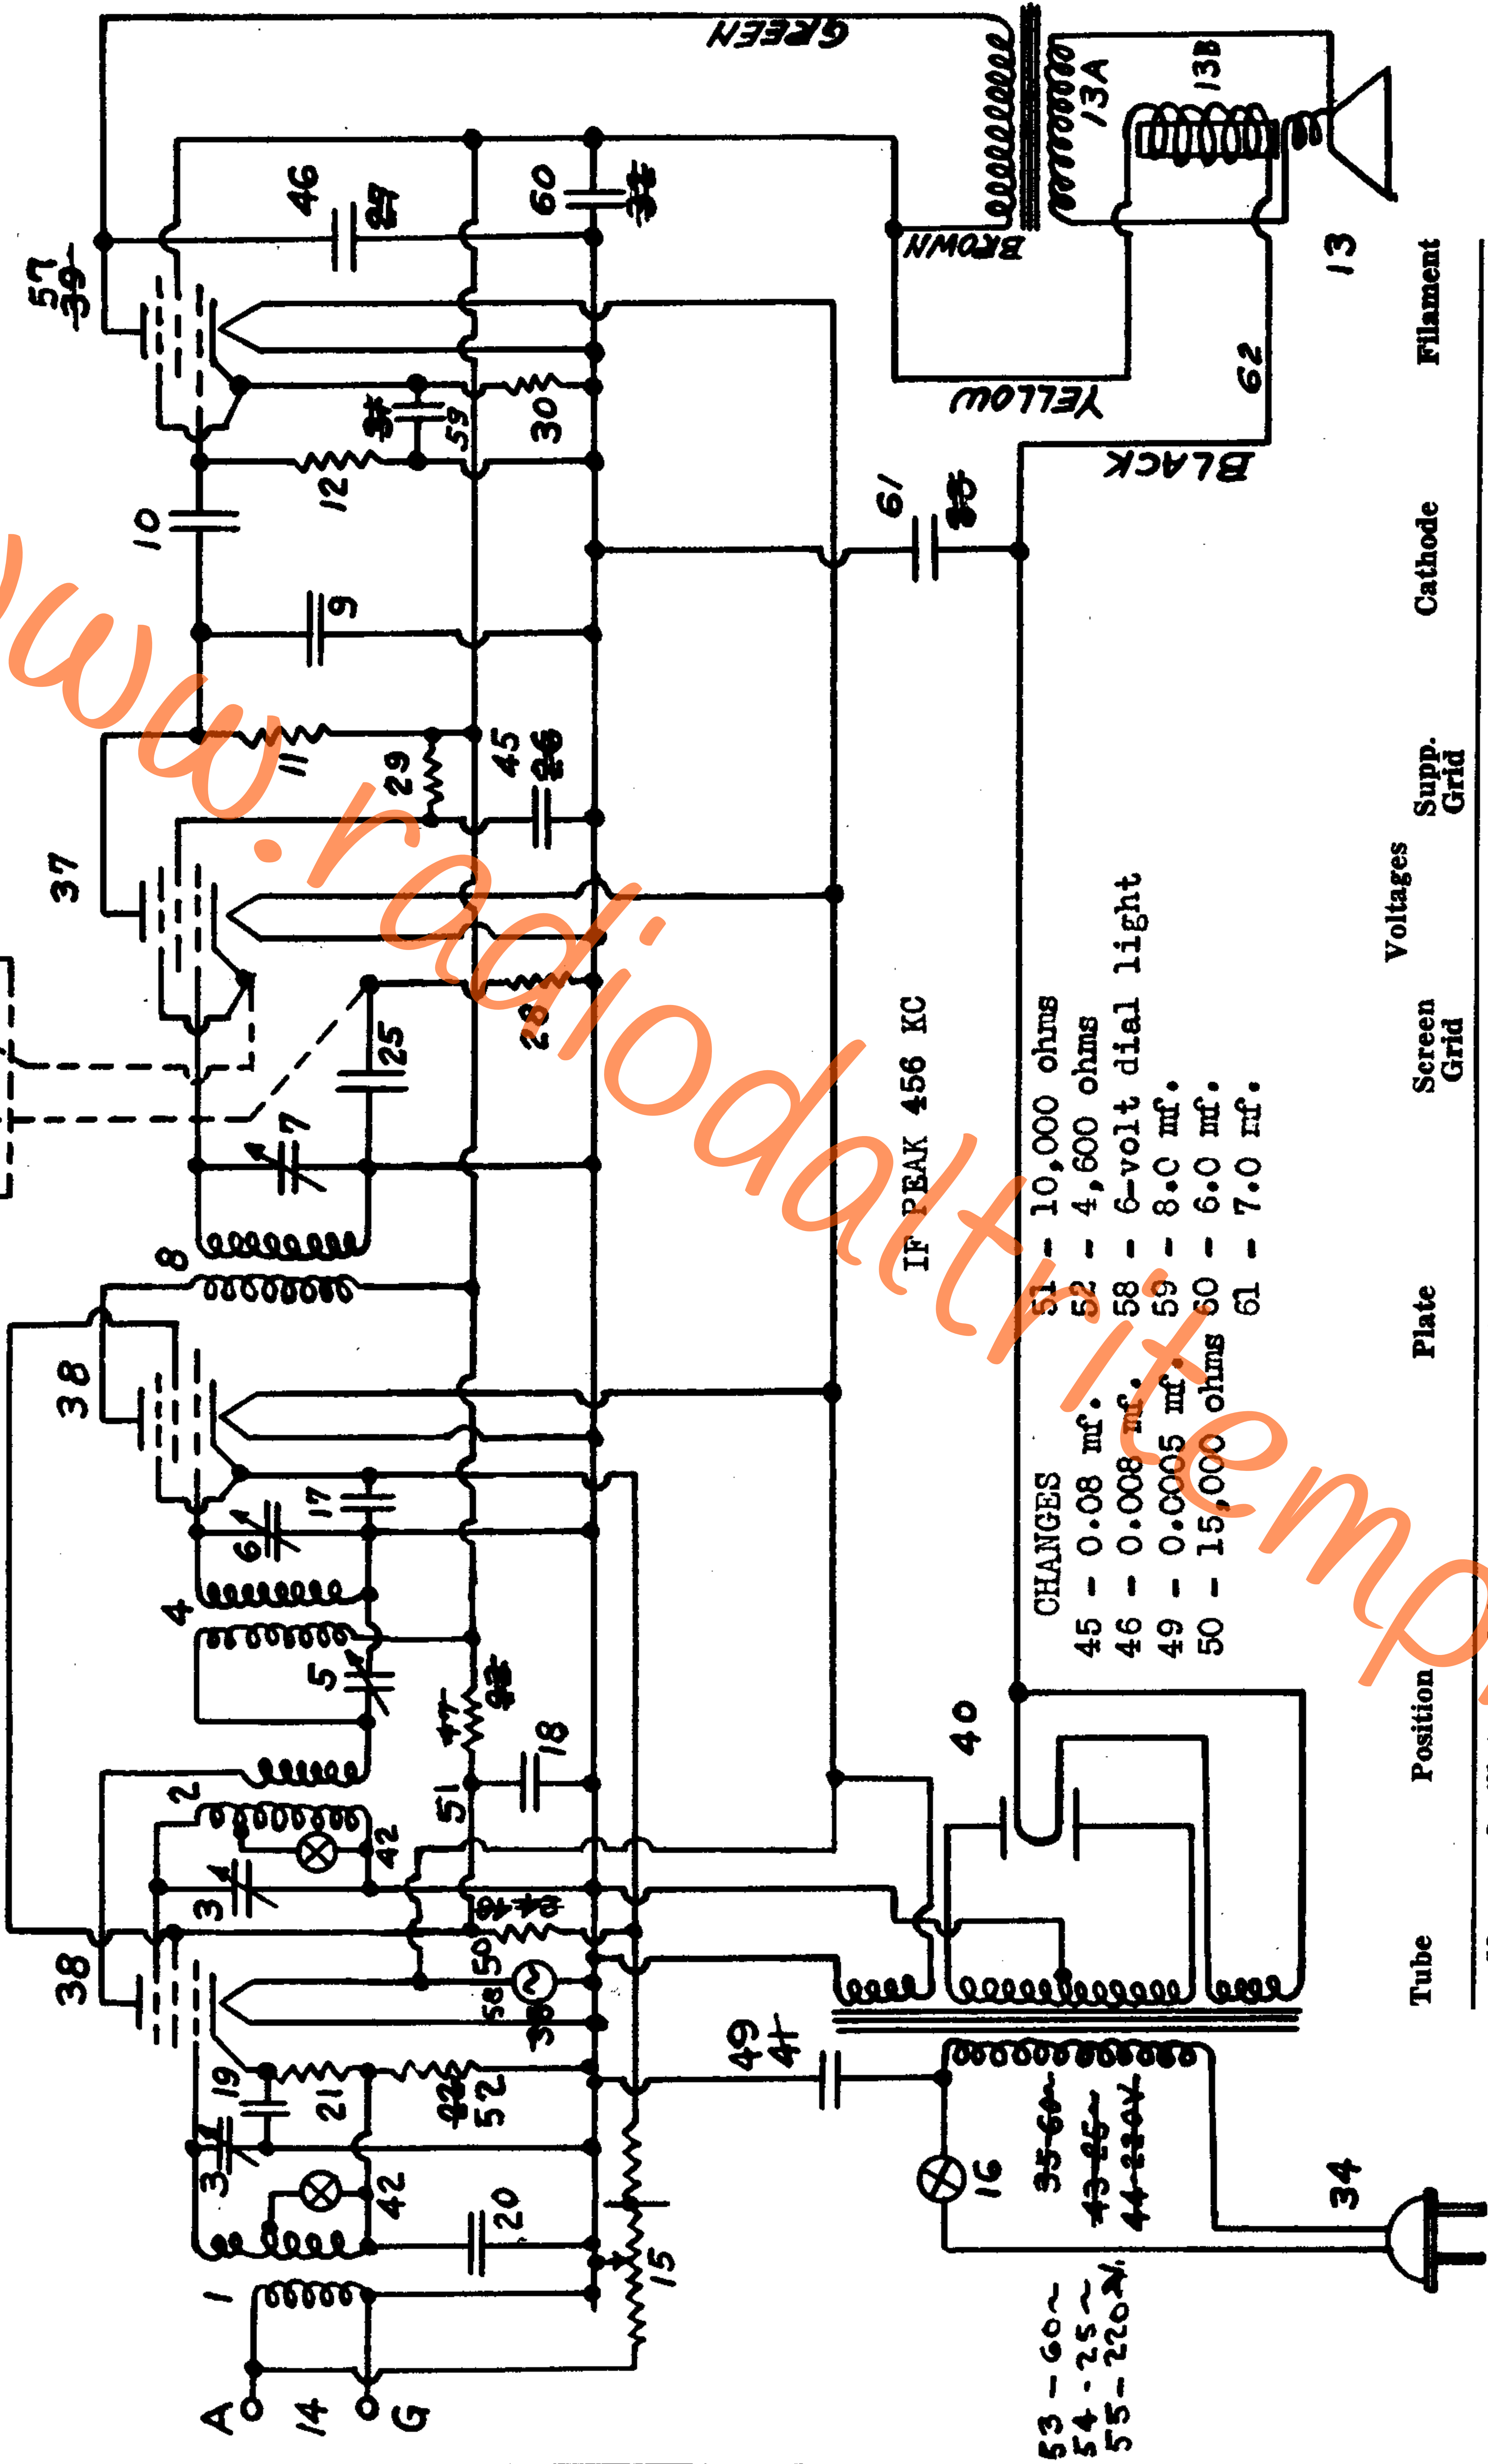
GREEN
13A
13B
BROWN
YELLOW
BLACK
13
62
57
46
60
30
59
12
10
9
61
11
29
45
37
28
25
7
8
38
6
17
4
5
18
51
2
42
3
50
58
38
19
21
52
3
42
20
1
15
49
40
16
34
A
14
G
53 - 60~
54 - 25~
55 - 220V.

IF PEAK 456 KC

CHANGES
45 - 0.08 mf.
46 - 0.008 mf.
49 - 0.0005 mf.
50 - 15,000 ohms
51 - 10,000 ohms
52 - 4,600 ohms
58 - 6-volt dial light
59 - 8.0 mf.
60 - 6.0 mf.
61 - 7.0 mf.

| Tube | Position | Plate | Screen Grid | Supp. Grid | Cathode | Filament |
|---|---|---|---|---|---|---|

Voltages

www.radiodaltritempi